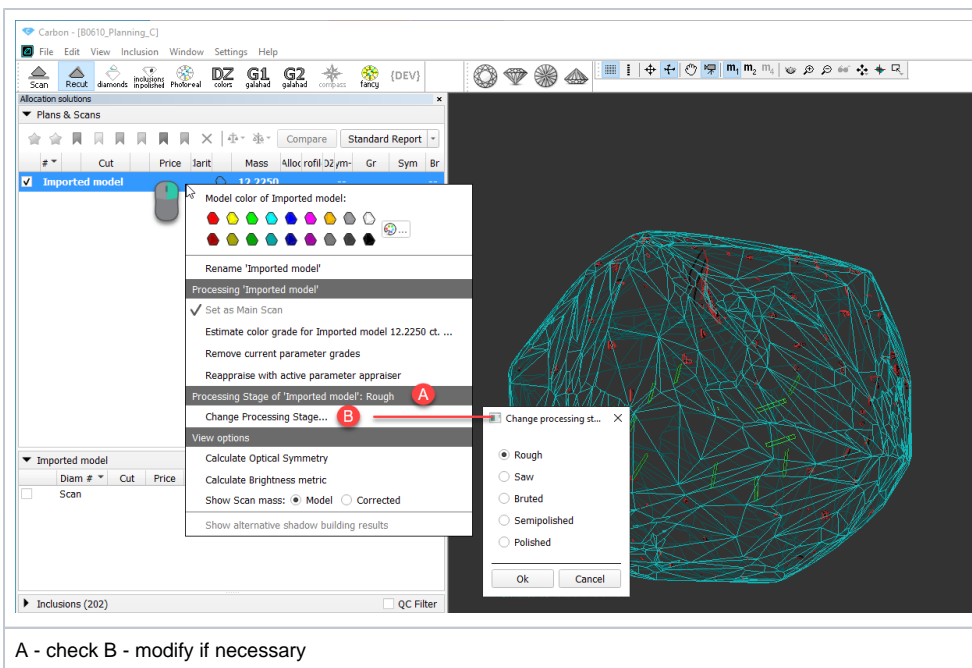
Carbon - [B0610_Planning_C]

File Edit View Inclusion Window Settings Help

Scan Recut diamonds inclusions in polished Photoreal DZ colors G1 galahad G2 galahad compass fancy {DEV}

Allocation solutions

Plans & Scans

Compare Standard Report

| # | Cut | Price | larit | Mass | Alloc | rofil | DZ | ym- | Gr | Sym | Br |
|---|---|---|---|---|---|---|---|---|---|---|---|
| Imported model | | | | 12.2250 | | | | | | | |

Model color of Imported model:

Rename 'Imported model'

Processing 'Imported model'

Set as Main Scan

Estimate color grade for Imported model 12.2250 ct. ...

Remove current parameter grades

Reappraise with active parameter appraiser

Processing Stage of 'Imported model': Rough

A

Change Processing Stage...

B

View options

Calculate Optical Symmetry

Calculate Brightness metric

Show Scan mass: Model Corrected

Show alternative shadow building results

Imported model

| Diam # | Cut | Price |
|---|---|---|
| Scan | | |

Inclusions (202)

QC Filter

Change processing st...

Rough

Saw

Bruted

Semipolished

Polished

Ok Cancel

A - check B - modify if necessary